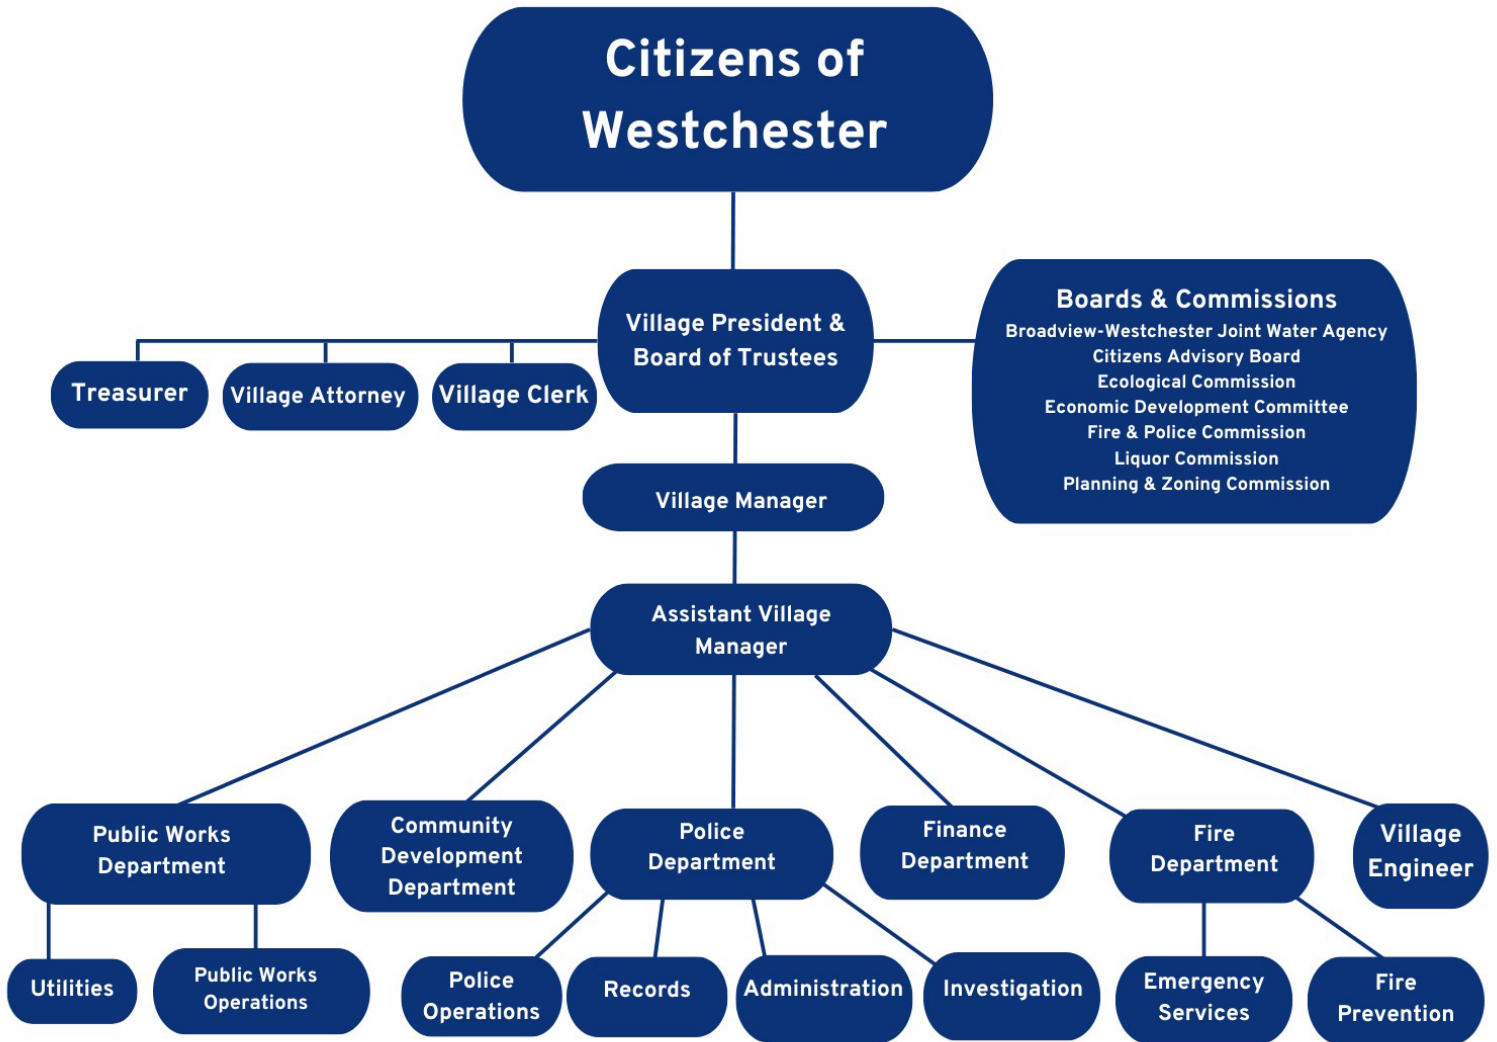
Citizens of Westchester

Village President & Board of Trustees

Treasurer

Village Attorney

Village Clerk

Boards & Commissions
Broadview-Westchester Joint Water Agency
Citizens Advisory Board
Ecological Commission
Economic Development Committee
Fire & Police Commission
Liquor Commission
Planning & Zoning Commission

Village Manager

Assistant Village Manager

Public Works Department

Community Development Department

Police Department

Finance Department

Fire Department

Village Engineer

Utilities

Public Works Operations

Police Operations

Records

Administration

Investigation

Emergency Services

Fire Prevention